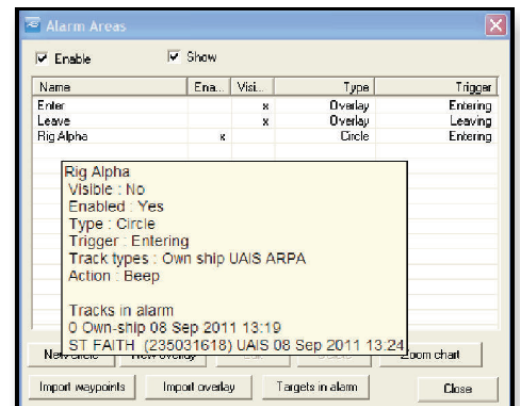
Alarm Areas

Enable Show

| Name | Ena... | Visi... | Type | Trigger |
|---|---|---|---|---|
| Enter | | x | Overlay | Entering |
| Leave | | x | Overlay | Leaving |
| Rig Alpha | x | | Circle | Entering |

Rig Alpha
Visible : No
Enabled : Yes
Type : Circle
Trigger : Entering
Track types : Own ship UAIS ARPA
Action : Beep

Tracks in alarm
0 Own-ship 08 Sep 2011 13:19
ST FAITH (235031618) UAIS 08 Sep 2011 13:24

New circle New overlay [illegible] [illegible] Zoom chart

Import waypoints Import overlay Targets in alarm Close